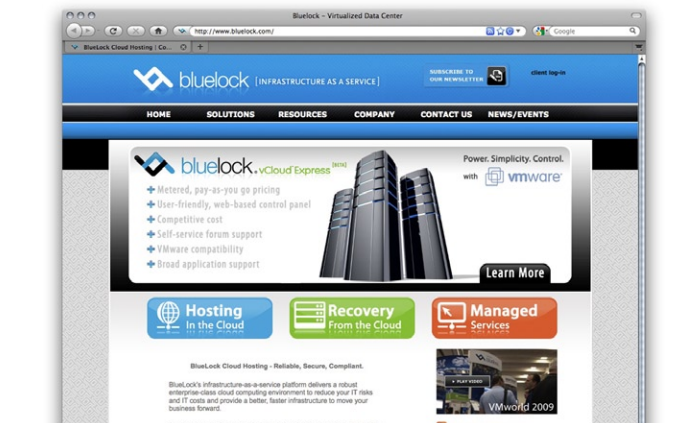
Bluelock - Virtualized Data Center

http://www.bluelock.com/

Google

BlueLock Cloud Hosting | Co...

bluelock [INFRASTRUCTURE AS A SERVICE]

SUBSCRIBE TO OUR NEWSLETTER

client log-in

HOME SOLUTIONS RESOURCES COMPANY CONTACT US NEWS/EVENTS

bluelock vCloud Express [BETA]

Power. Simplicity. Control.

with vmware

+ Metered, pay-as-you go pricing
+ User-friendly, web-based control panel
+ Competitive cost
+ Self-service forum support
+ VMware compatibility
+ Broad application support

Learn More

Hosting In the Cloud

Recovery From the Cloud

Managed Services

BlueLock Cloud Hosting - Reliable, Secure, Compliant.

BlueLock's infrastructure-as-a-service platform delivers a robust enterprise-class cloud computing environment to reduce your IT risks and IT costs and provide a better, faster infrastructure to move your business forward.

PLAY VIDEO

VMworld 2009